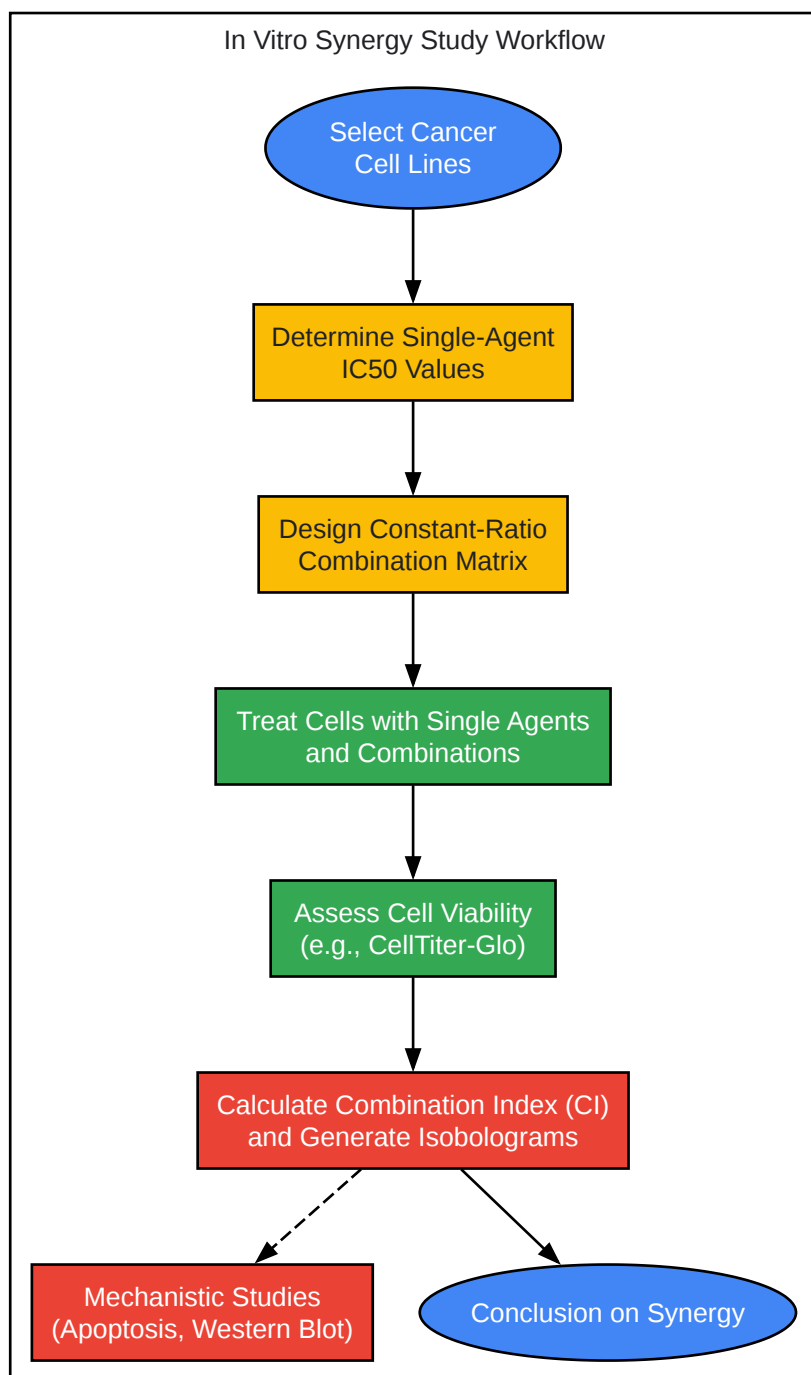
In Vitro Synergy Study Workflow

Select Cancer Cell Lines

Determine Single-Agent IC50 Values

Design Constant-Ratio Combination Matrix

Treat Cells with Single Agents and Combinations

Assess Cell Viability (e.g., CellTiter-Glo)

Calculate Combination Index (CI) and Generate Isobolograms

Mechanistic Studies (Apoptosis, Western Blot)

Conclusion on Synergy